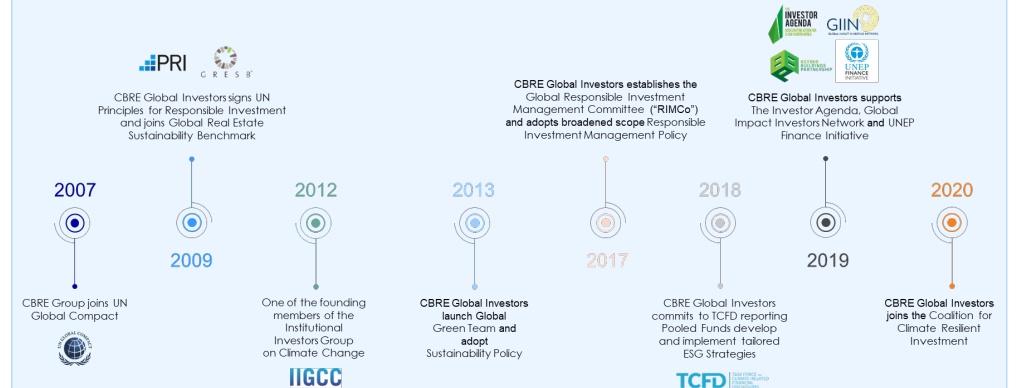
PRI
GRESB

CBRE Global Investors signs UN Principles for Responsible Investment and joins Global Real Estate Sustainability Benchmark

CBRE Global Investors establishes the Global Responsible Investment Management Committee ("RIMCo") and adopts broadened scope Responsible Investment Management Policy

THE INVESTOR AGENDA
GIIN
UNEP FINANCE INITIATIVE

CBRE Global Investors supports The Investor Agenda, Global Impact Investors Network and UNEP Finance Initiative

2007

2009

2012

2013

2017

2018

2019

2020

CBRE Group joins UN Global Compact

One of the founding members of the Institutional Investors Group on Climate Change

IIGCC

CBRE Global Investors launch Global Green Team and adopt Sustainability Policy

CBRE Global Investors commits to TCFD reporting Pooled Funds develop and implement tailored ESG Strategies

TCFD

CBRE Global Investors joins the Coalition for Climate Resilient Investment